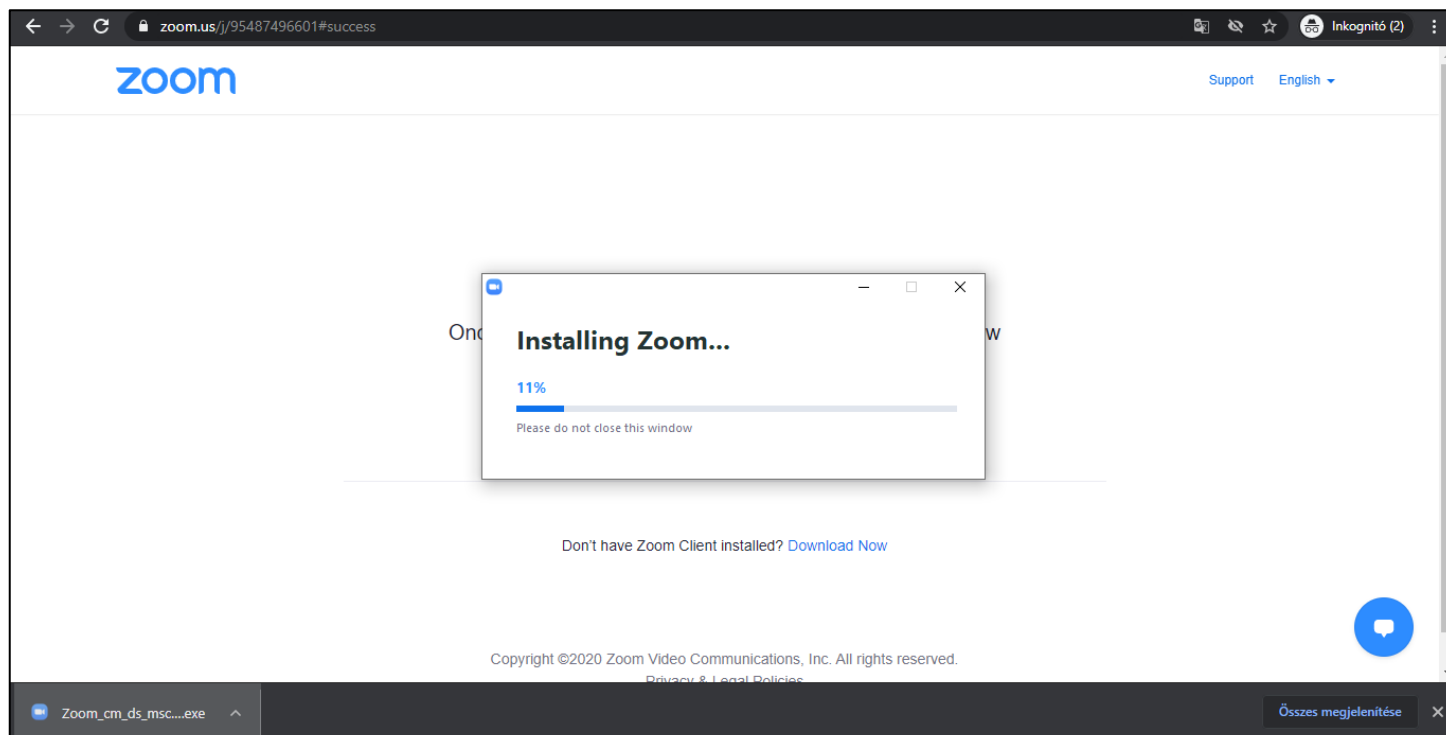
zoom.us/j/95487496601#success

Inkognitó (2)

zoom

Support English

Onc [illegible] w

Installing Zoom...

11%

Please do not close this window

Don't have Zoom Client installed? Download Now

Copyright ©2020 Zoom Video Communications, Inc. All rights reserved.

Privacy & Legal Policies

Zoom_cm_ds_msc....exe

Összes megjelenítése